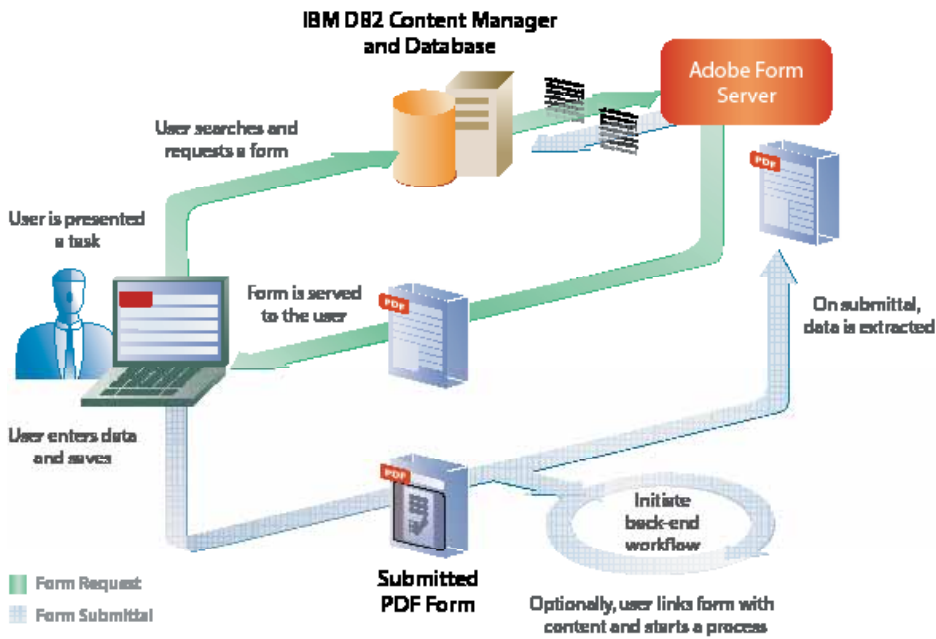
IBM DB2 Content Manager and Database

Adobe Form Server

User searches and requests a form

User is presented a task

Form is served to the user

PDF

PDF

On submittal, data is extracted

User enters data and saves

PDF

Initiate back-end workflow

Submitted PDF Form

Optionally, user links form with content and starts a process

Form Request

Form Submittal